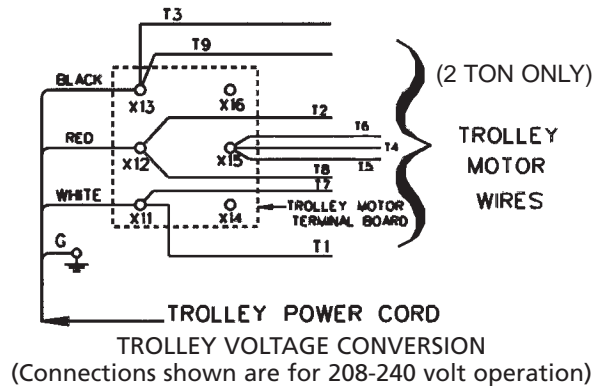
T3
T9
BLACK
X13
X16
(2 TON ONLY)
T2
RED
T6
X12
X15
T4
TROLLEY
T5
MOTOR
T8
WHITE
T7
WIRES
X11
X14
TROLLEY MOTOR TERMINAL BOARD
G
T1
TROLLEY POWER CORD

TROLLEY VOLTAGE CONVERSION
(Connections shown are for 208-240 volt operation)